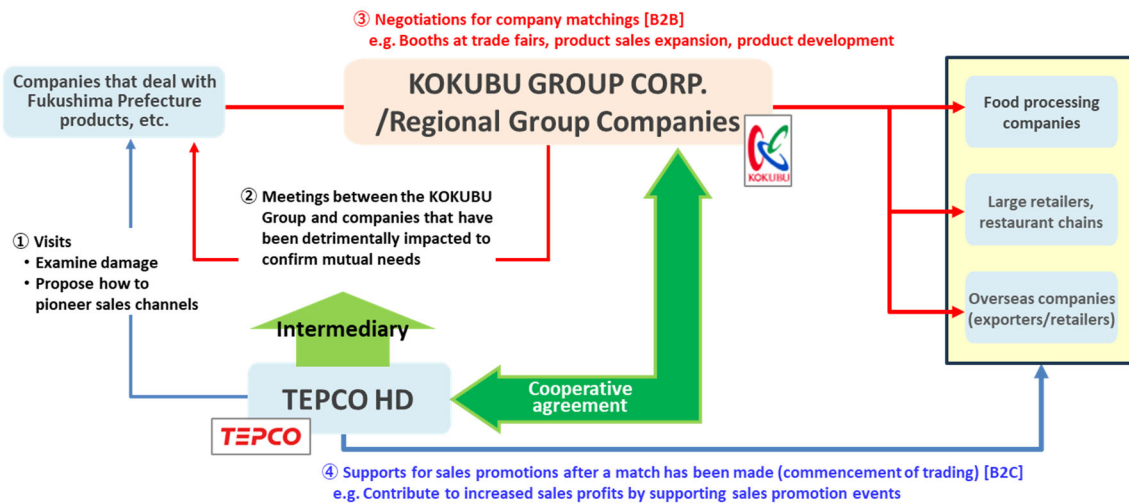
③ Negotiations for company matchings [B2B]
e.g. Booths at trade fairs, product sales expansion, product development

Companies that deal with Fukushima Prefecture products, etc.

KOKUBU GROUP CORP. /Regional Group Companies

KOKUBU

Food processing companies

Large retailers, restaurant chains

Overseas companies (exporters/retailers)

② Meetings between the KOKUBU Group and companies that have been detrimentally impacted to confirm mutual needs

① Visits
• Examine damage
• Propose how to pioneer sales channels

Intermediary

TEPCO HD

TEPCO

Cooperative agreement

④ Supports for sales promotions after a match has been made (commencement of trading) [B2C]
e.g. Contribute to increased sales profits by supporting sales promotion events